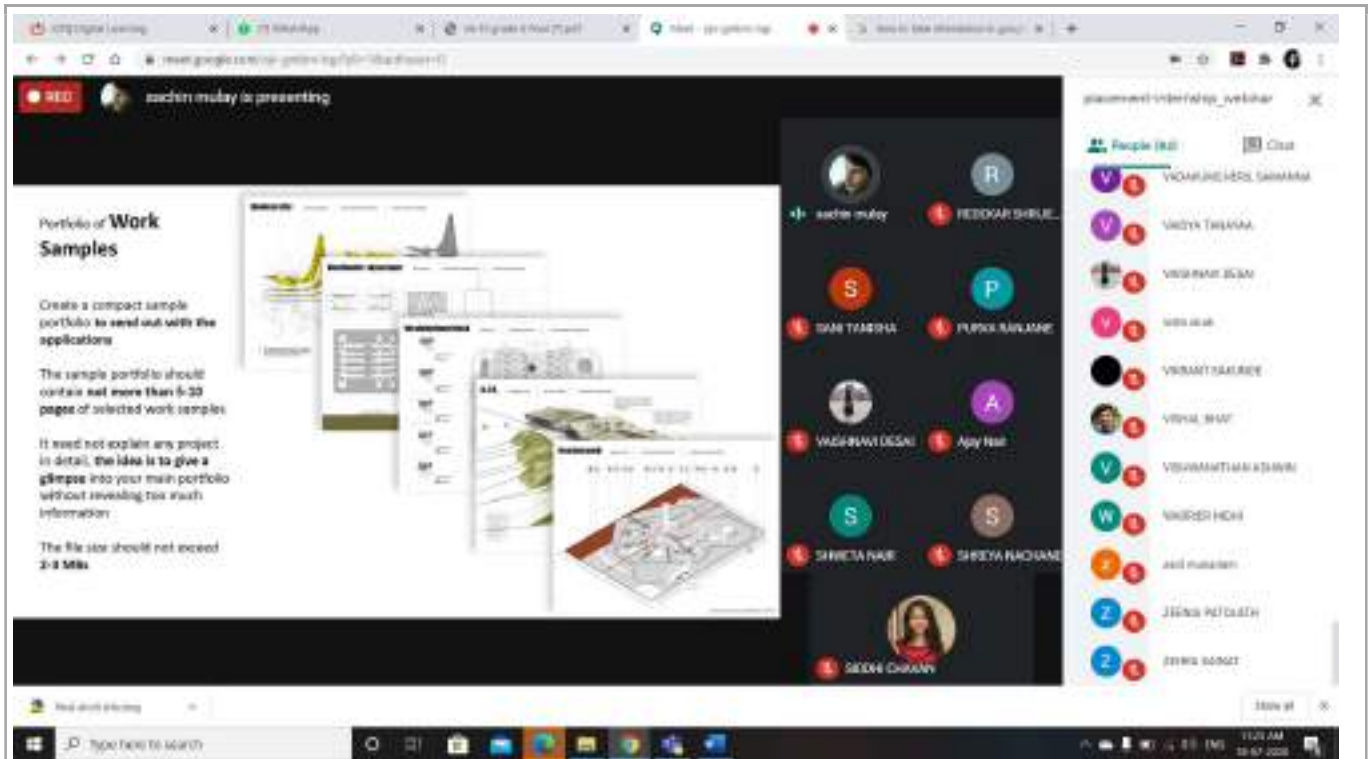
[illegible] Digital Learning | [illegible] WhatsApp | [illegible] | Meet - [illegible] | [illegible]

meet.google.com/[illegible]

REC

sachin mulay is presenting

Portfolio of Work Samples

Create a compact sample portfolio to send out with the applications

The sample portfolio should contain not more than 5-10 pages of selected work samples

It need not explain any project in detail, the idea is to give a glimpse into your main portfolio without revealing too much information

The file size should not exceed 2-3 MBs

sachin mulay
REDEKAR SHRUE...
SANI TANISHA
PURVA RANJANE
VAISHNAVI DESAI
Ajay Nair
SHWETA NAIR
SHREYA NACHANE
SIDDHI CHAVAN

placement-internship_webinar

People ([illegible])
Chat

VADAKANCHERIL SANANNA
VAIDYA TANAYAA
VAISHNAVI DESAI
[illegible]
VIKRANT NAKHATE
VISHAL BHAT
VISHWANATHAN ASHWIN
WARRIER NIDHI
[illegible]
ZEENIA PATODIA
ZIKRA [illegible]

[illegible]
Show all

Type here to search

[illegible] ENG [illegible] AM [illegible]